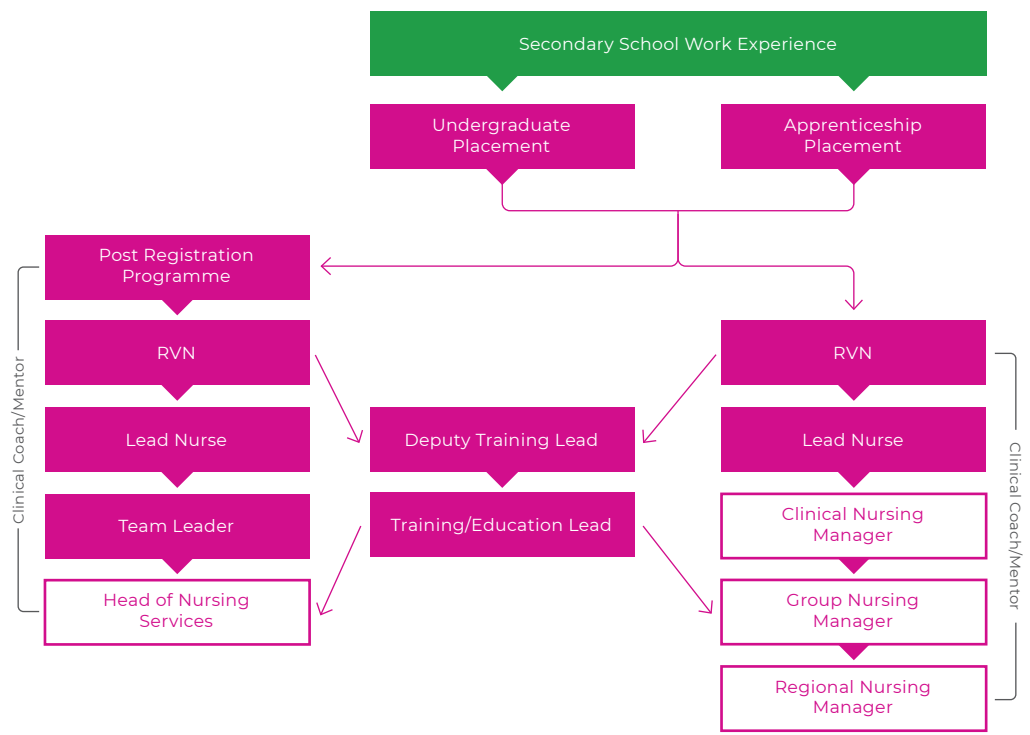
Secondary School Work Experience

Undergraduate Placement

Apprenticeship Placement

Post Registration Programme

RVN

Lead Nurse

Team Leader

Head of Nursing Services

Clinical Coach/Mentor

Deputy Training Lead

Training/Education Lead

RVN

Lead Nurse

Clinical Nursing Manager

Group Nursing Manager

Regional Nursing Manager

Clinical Coach/Mentor